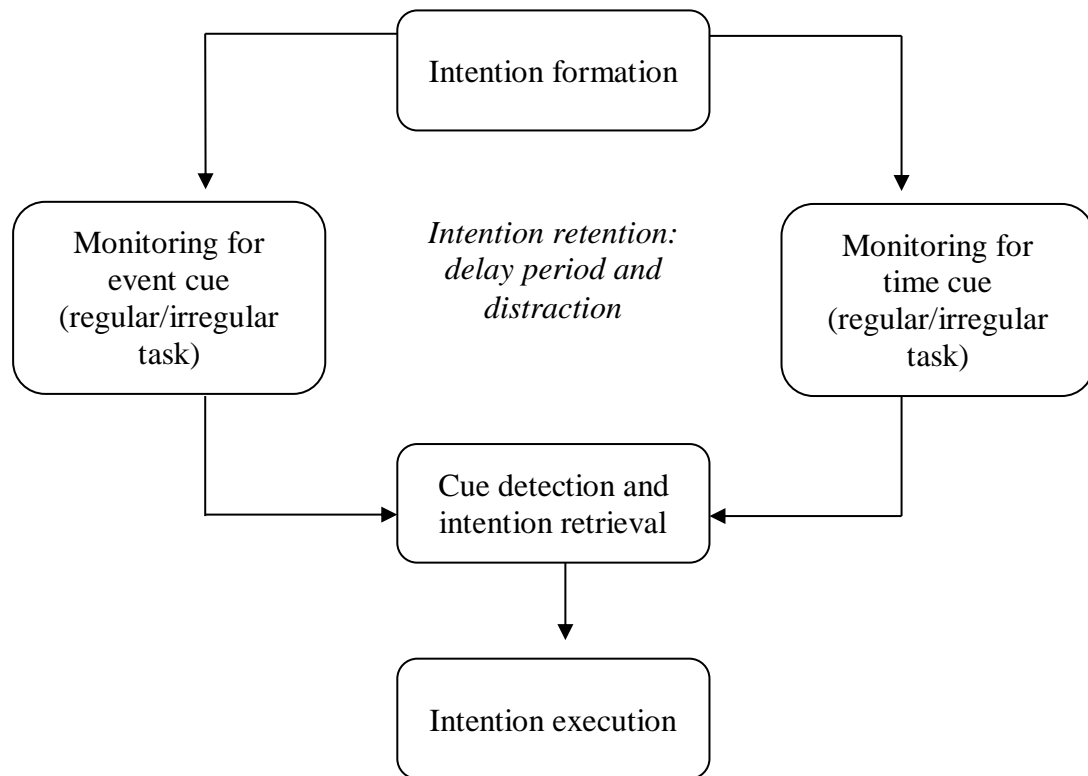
Intention formation

Monitoring for event cue (regular/irregular task)

*Intention retention: delay period and distraction*

Monitoring for time cue (regular/irregular task)

Cue detection and intention retrieval

Intention execution